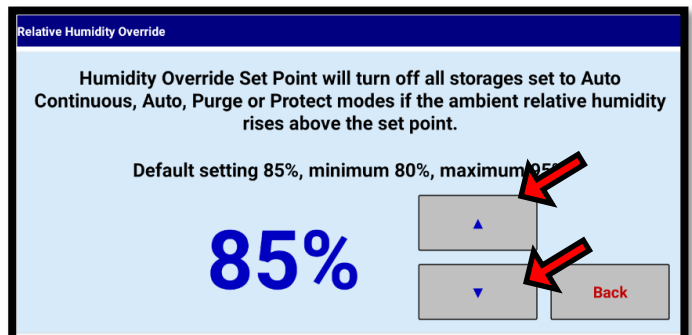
Relative Humidity Override

Humidity Override Set Point will turn off all storages set to Auto Continuous, Auto, Purge or Protect modes if the ambient relative humidity rises above the set point.

Default setting 85%, minimum 80%, maximum 95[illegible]

85%

▲

▼

Back